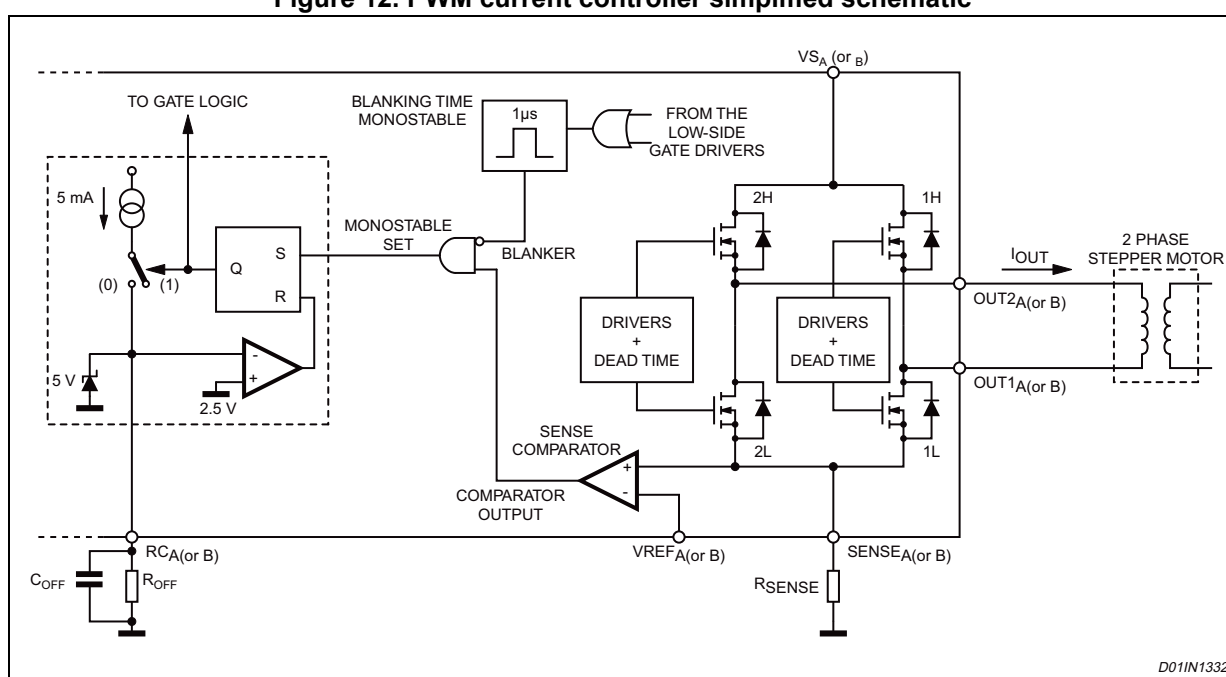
Figure 12. PWM current controller simplified schematic

$VS_A$ (or $_B$)

TO GATE LOGIC

BLANKING TIME MONOSTABLE

1µs

FROM THE LOW-SIDE GATE DRIVERS

5 mA

MONOSTABLE SET

BLANKER

2H

1H

Q

S

R

(0)

(1)

$I_{OUT}$

2 PHASE STEPPER MOTOR

$OUT2_{A(or\ B)}$

DRIVERS + DEAD TIME

DRIVERS + DEAD TIME

5 V

2.5 V

-

+

$OUT1_{A(or\ B)}$

SENSE COMPARATOR

+

-

2L

1L

COMPARATOR OUTPUT

$RC_{A(or\ B)}$

$VREF_{A(or\ B)}$

$SENSE_{A(or\ B)}$

$C_{OFF}$

$R_{OFF}$

$R_{SENSE}$

D01IN1332